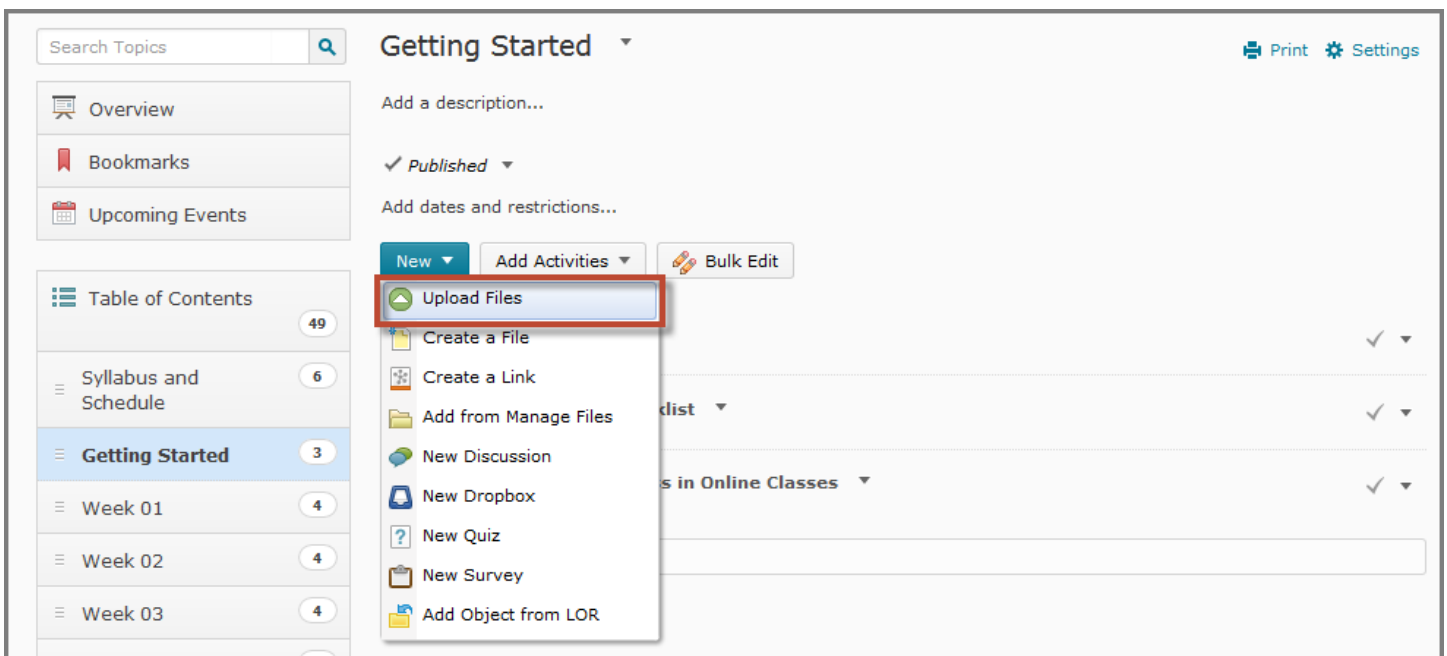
Search Topics

Overview

Bookmarks

Upcoming Events

Table of Contents 49

Syllabus and Schedule 6

Getting Started 3

Week 01 4

Week 02 4

Week 03 4

Getting Started

Print Settings

Add a description...

Published

Add dates and restrictions...

New Add Activities Bulk Edit

Upload Files
Create a File
Create a Link
Add from Manage Files
New Discussion
New Dropbox
New Quiz
New Survey
Add Object from LOR

klist

s in Online Classes